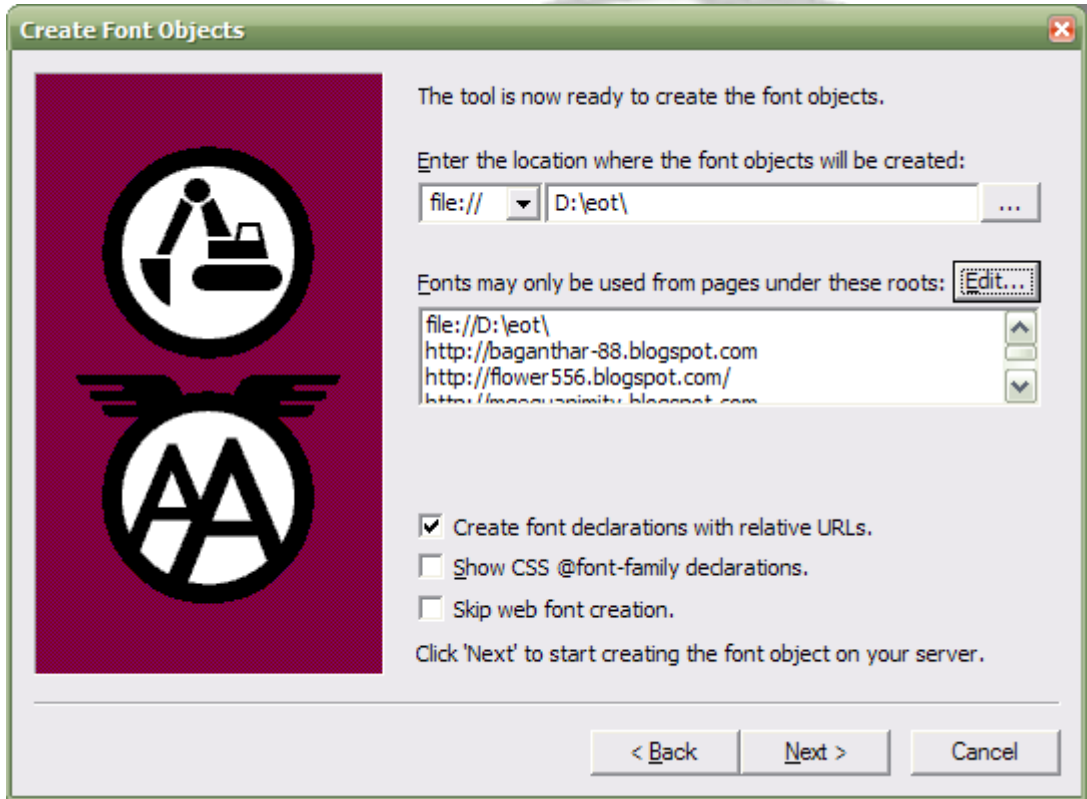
Create Font Objects

The tool is now ready to create the font objects.

Enter the location where the font objects will be created:

file://

D:\eot\

...

Fonts may only be used from pages under these roots:

Edit...

file://D:\eot\
http://baganthar-88.blogspot.com
http://flower556.blogspot.com/
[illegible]

Create font declarations with relative URLs.

Show CSS @font-family declarations.

Skip web font creation.

Click 'Next' to start creating the font object on your server.

< Back

Next >

Cancel